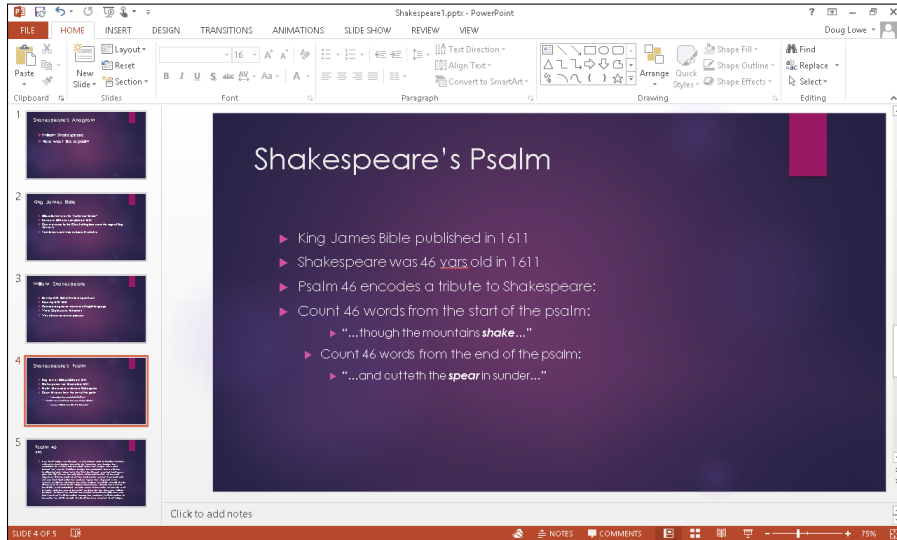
Shakespeare1.pptx - PowerPoint

FILE HOME INSERT DESIGN TRANSITIONS ANIMATIONS SLIDE SHOW REVIEW VIEW

Doug Lowe

Paste
Clipboard
New Slide
Layout
Reset
Section
Slides
16
Font
Text Direction
Align Text
Convert to SmartArt
Paragraph
Arrange
Quick Styles
Shape Fill
Shape Outline
Shape Effects
Drawing
Find
Replace
Select
Editing

1
Shakespeare's Anagram
2
King James Bible
3
William Shakespeare
4
Shakespeare's Psalm
5
Psalm 46

Shakespeare's Psalm

King James Bible published in 1611

Shakespeare was 46 yars old in 1611

Psalm 46 encodes a tribute to Shakespeare:

Count 46 words from the start of the psalm:

"…though the mountains *shake*…"

Count 46 words from the end of the psalm:

"…and cutteth the *spear* in sunder…"

Click to add notes

SLIDE 4 OF 5 NOTES COMMENTS 75%